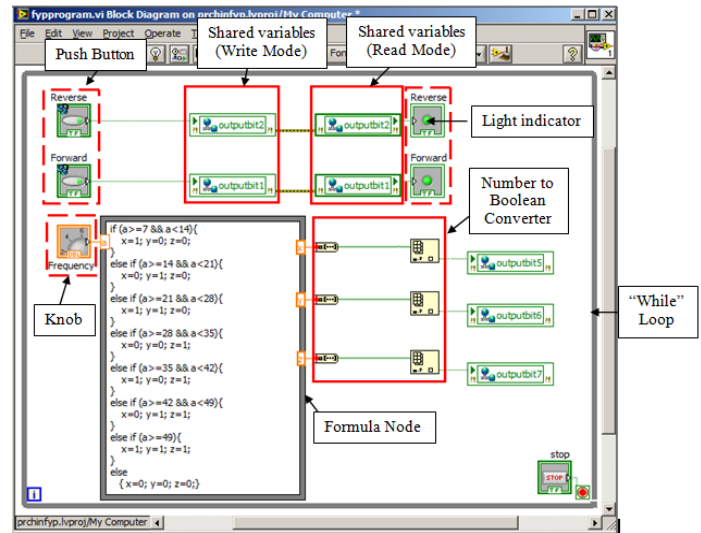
fypprogram.vi Block Diagram on prchinfyp.lvproj/My Computer *

File Edit View Project Operate Tools Window Help

Push Button

Shared variables (Write Mode)

Shared variables (Read Mode)

Reverse

Forward

outputbit2

outputbit1

outputbit2

outputbit1

Reverse

Forward

Light indicator

Number to Boolean Converter

Frequency

a

if (a>=7 && a<14){
x=1; y=0; z=0;
}
else if (a>=14 && a<21){
x=0; y=1; z=0;
}
else if (a>=21 && a<28){
x=1; y=1; z=0;
}
else if (a>=28 && a<35){
x=0; y=0; z=1;
}
else if (a>=35 && a<42){
x=1; y=0; z=1;
}
else if (a>=42 && a<49){
x=0; y=1; z=1;
}
else if (a>=49){
x=1; y=1; z=1;
}
else
{ x=0; y=0; z=0;}

x

y

z

outputbit5

outputbit6

outputbit7

Knob

"While" Loop

Formula Node

stop

STOP

prchinfyp.lvproj/My Computer